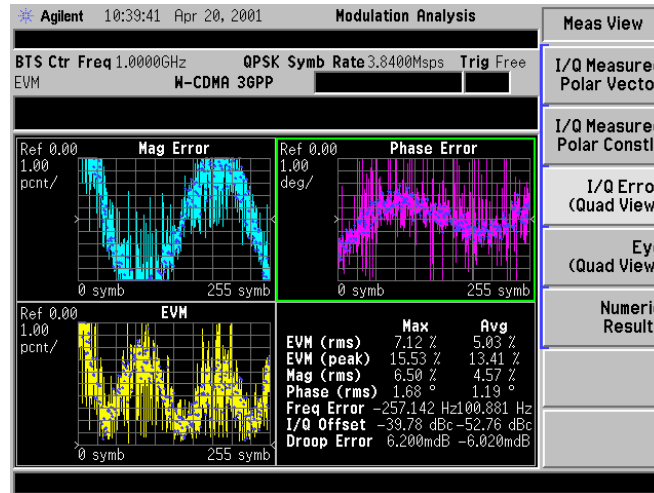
Agilent 10:39:41 Apr 20, 2001 Modulation Analysis

BTS Ctr Freq 1.0000GHz QPSK Symb Rate 3.8400Msps Trig Free
EVM W-CDMA 3GPP

Ref 0.00 Mag Error
1.00
pcnt/
0 symb 255 symb

Ref 0.00 Phase Error
1.00
deg/
0 symb 255 symb

Ref 0.00 EVM
1.00
pcnt/
0 symb 255 symb

| | Max | Avg |
|---|---|---|
| EVM (rms) | 7.12 % | 5.03 % |
| EVM (peak) | 15.53 % | 13.41 % |
| Mag (rms) | 6.50 % | 4.57 % |
| Phase (rms) | 1.68 ° | 1.19 ° |
| Freq Error | -257.142 Hz | 100.881 Hz |
| I/Q Offset | -39.78 dBc | -52.76 dBc |
| Droop Error | 6.200mdB | -6.020mdB |

Meas View
I/Q Measure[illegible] Polar Vecto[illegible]
I/Q Measure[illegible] Polar Constl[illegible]
I/Q Erro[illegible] (Quad View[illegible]
Ey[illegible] (Quad View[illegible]
Numeri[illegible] Result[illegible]